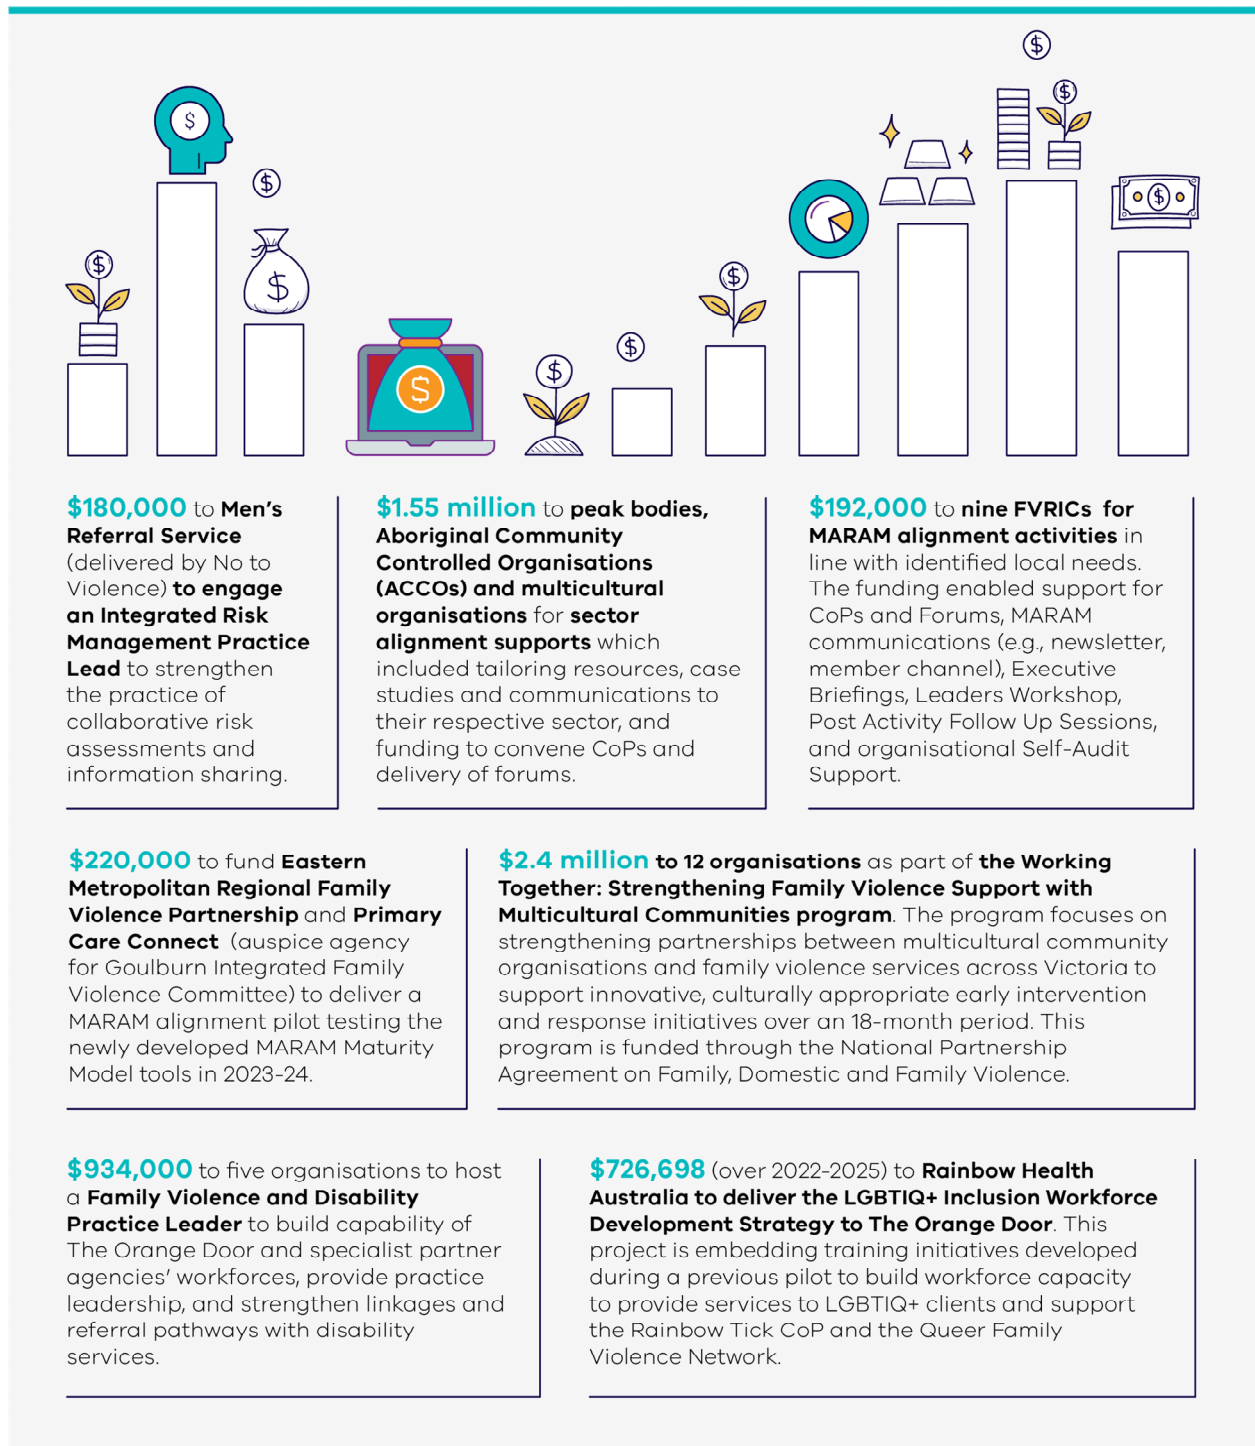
$180,000 to Men's Referral Service (delivered by No to Violence) to engage an Integrated Risk Management Practice Lead to strengthen the practice of collaborative risk assessments and information sharing.

$1.55 million to peak bodies, Aboriginal Community Controlled Organisations (ACCOs) and multicultural organisations for sector alignment supports which included tailoring resources, case studies and communications to their respective sector, and funding to convene CoPs and delivery of forums.

$192,000 to nine FVRICs for MARAM alignment activities in line with identified local needs. The funding enabled support for CoPs and Forums, MARAM communications (e.g., newsletter, member channel), Executive Briefings, Leaders Workshop, Post Activity Follow Up Sessions, and organisational Self-Audit Support.

$220,000 to fund Eastern Metropolitan Regional Family Violence Partnership and Primary Care Connect (auspice agency for Goulburn Integrated Family Violence Committee) to deliver a MARAM alignment pilot testing the newly developed MARAM Maturity Model tools in 2023-24.

$2.4 million to 12 organisations as part of the Working Together: Strengthening Family Violence Support with Multicultural Communities program. The program focuses on strengthening partnerships between multicultural community organisations and family violence services across Victoria to support innovative, culturally appropriate early intervention and response initiatives over an 18-month period. This program is funded through the National Partnership Agreement on Family, Domestic and Family Violence.

$934,000 to five organisations to host a Family Violence and Disability Practice Leader to build capability of The Orange Door and specialist partner agencies' workforces, provide practice leadership, and strengthen linkages and referral pathways with disability services.

$726,698 (over 2022-2025) to Rainbow Health Australia to deliver the LGBTIQ+ Inclusion Workforce Development Strategy to The Orange Door. This project is embedding training initiatives developed during a previous pilot to build workforce capacity to provide services to LGBTIQ+ clients and support the Rainbow Tick CoP and the Queer Family Violence Network.